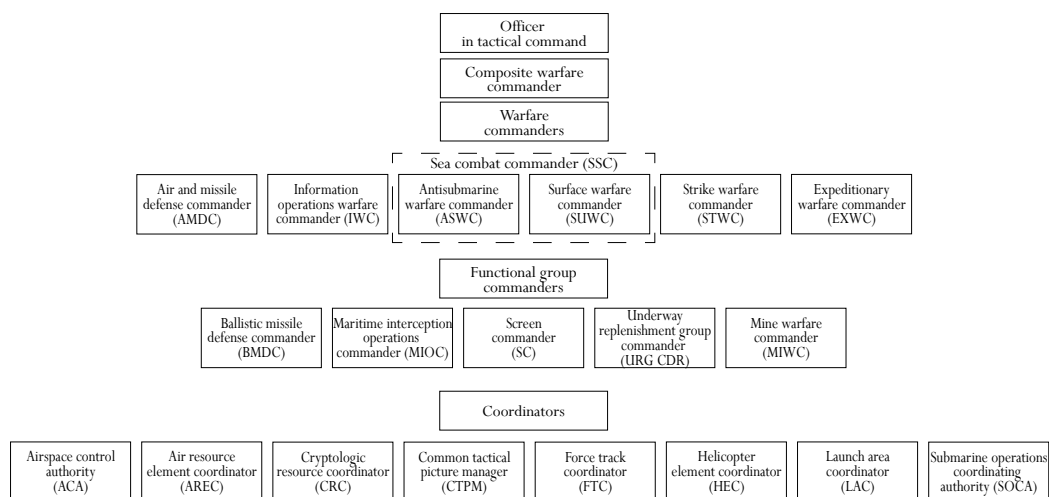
Officer in tactical command

Composite warfare commander

Warfare commanders

Sea combat commander (SSC)

Air and missile defense commander (AMDC)

Information operations warfare commander (IWC)

Antisubmarine warfare commander (ASWC)

Surface warfare commander (SUWC)

Strike warfare commander (STWC)

Expeditionary warfare commander (EXWC)

Functional group commanders

Ballistic missile defense commander (BMDC)

Maritime interception operations commander (MIOC)

Screen commander (SC)

Underway replenishment group commander (URG CDR)

Mine warfare commander (MIWC)

Coordinators

Airspace control authority (ACA)

Air resource element coordinator (AREC)

Cryptologic resource coordinator (CRC)

Common tactical picture manager (CTPM)

Force track coordinator (FTC)

Helicopter element coordinator (HEC)

Launch area coordinator (LAC)

Submarine operations coordinating authority (SOCA)